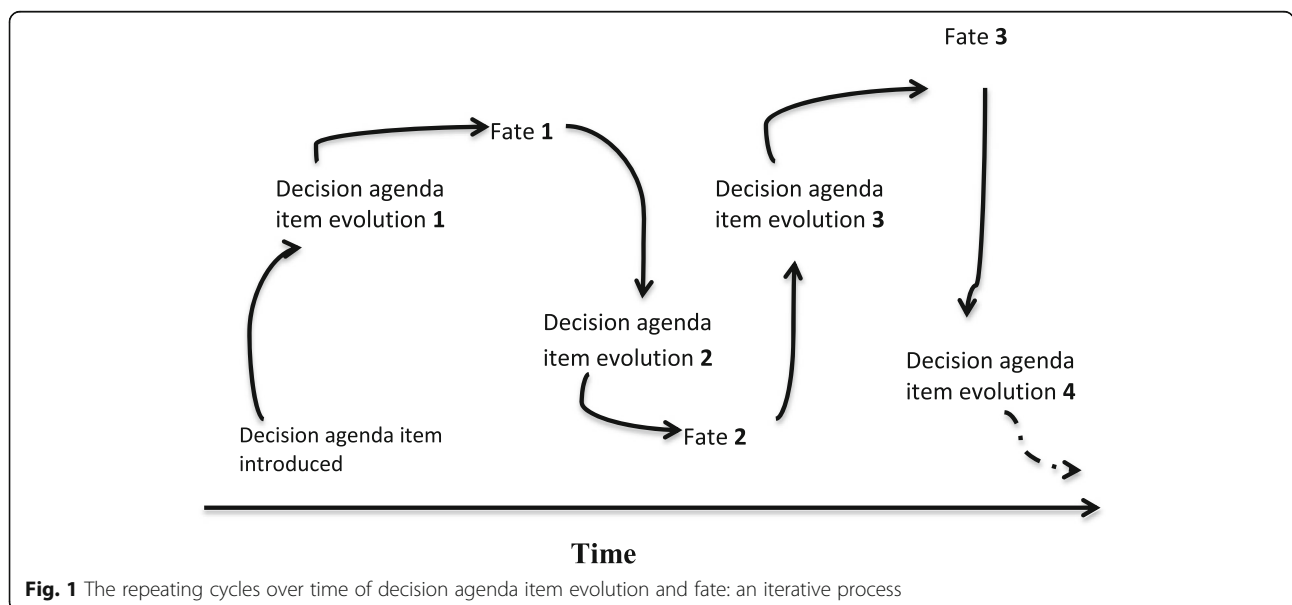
Decision agenda item introduced

Decision agenda item evolution **1**

Fate **1**

Decision agenda item evolution **2**

Fate **2**

Decision agenda item evolution **3**

Fate **3**

Decision agenda item evolution **4**

Time

**Fig. 1** The repeating cycles over time of decision agenda item evolution and fate: an iterative process